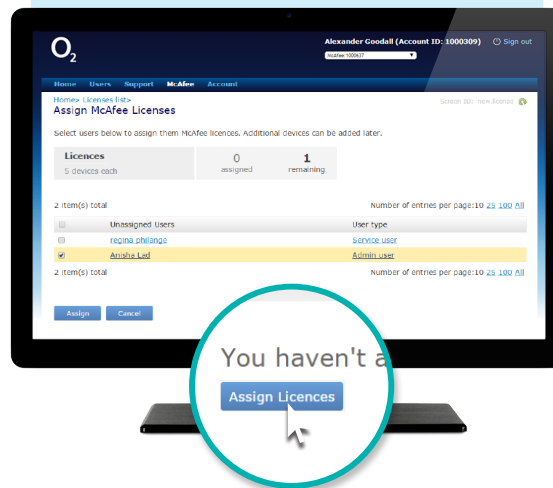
$O_2$

Alexander Goodall (Account ID: 1000309)

Sign out

McAfee 1000637

Home Users Support McAfee Account

Home> Licenses list>

Assign McAfee Licenses

Screen ID: new license

Select users below to assign them McAfee licences. Additional devices can be added later.

Licences
5 devices each

0
assigned

1
remaining

2 item(s) total

Number of entries per page:10 25 100 All

| | Unassigned Users | User type |
|---|---|---|
| | regina philange | Service user |
| ✔ | Anisha Lad | Admin user |

2 item(s) total

Number of entries per page:10 25 100 All

Assign Cancel

You haven't a

Assign Licences